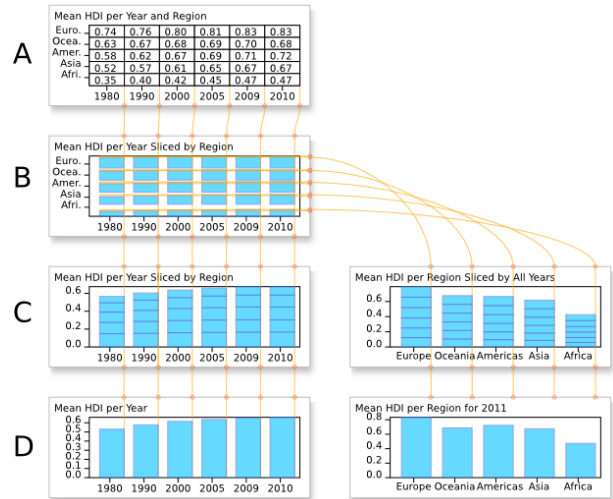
A

Mean HDI per Year and Region

| | | | | | | |
|---|---|---|---|---|---|---|
| Euro. | 0.74 | 0.76 | 0.80 | 0.81 | 0.83 | 0.83 |
| Ocea. | 0.63 | 0.67 | 0.68 | 0.69 | 0.70 | 0.68 |
| Amer. | 0.58 | 0.62 | 0.67 | 0.69 | 0.71 | 0.72 |
| Asia | 0.52 | 0.57 | 0.61 | 0.65 | 0.67 | 0.67 |
| Afri. | 0.35 | 0.40 | 0.42 | 0.45 | 0.47 | 0.47 |
| | 1980 | 1990 | 2000 | 2005 | 2009 | 2010 |

B

Mean HDI per Year Sliced by Region

Euro.
Ocea.
Amer.
Asia
Afri.

1980 1990 2000 2005 2009 2010

C

Mean HDI per Year Sliced by Region

0.6
0.4
0.2
0.0

1980 1990 2000 2005 2009 2010

Mean HDI per Region Sliced by All Years

0.6
0.4
0.2
0.0

Europe Oceania Americas Asia Africa

D

Mean HDI per Year

0.6
0.5
0.4
0.3
0.2
0.1
0.0

1980 1990 2000 2005 2009 2010

Mean HDI per Region for 2011

0.8
0.6
0.4
0.2
0.0

Europe Oceania Americas Asia Africa